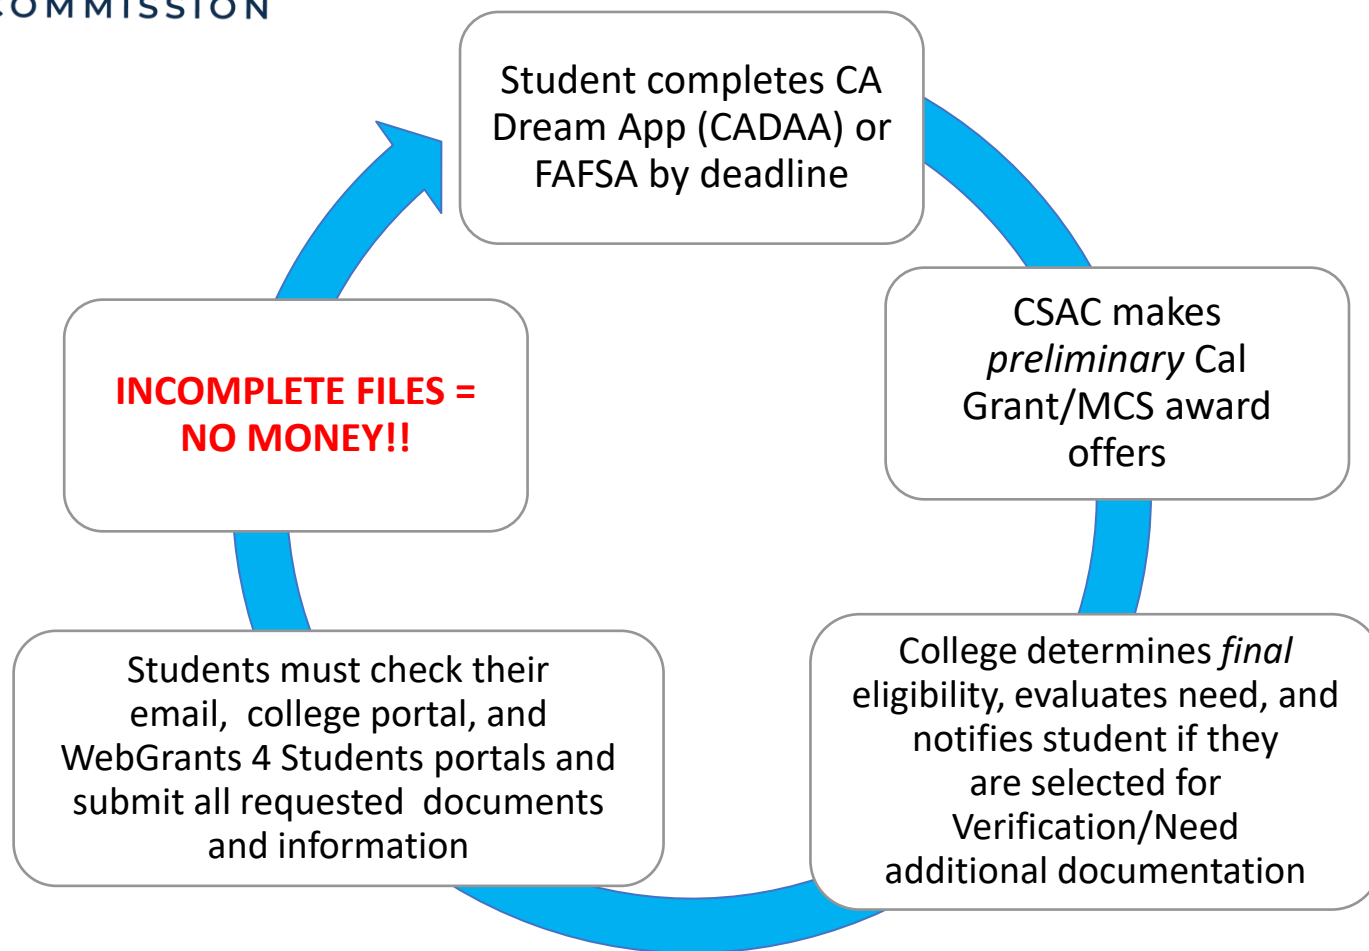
COMMISSION

Student completes CA Dream App (CADAA) or FAFSA by deadline

CSAC makes *preliminary* Cal Grant/MCS award offers

College determines *final* eligibility, evaluates need, and notifies student if they are selected for Verification/Need additional documentation

Students must check their email, college portal, and WebGrants 4 Students portals and submit all requested documents and information

INCOMPLETE FILES = NO MONEY!!